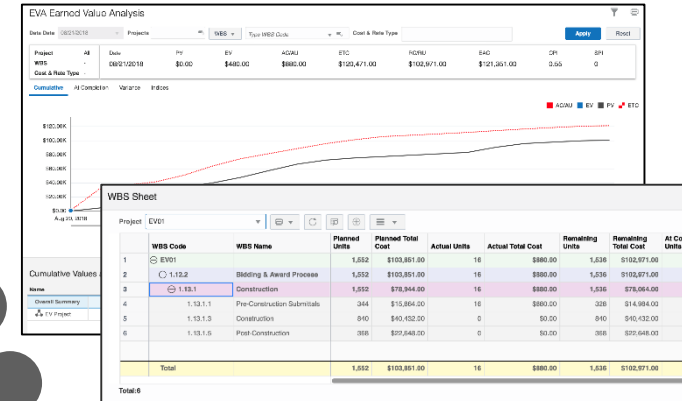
EVA Earned Value Analysis

Data Date 08/21/2018 Projects WBS Type WBS Code Cost & Rate Type Apply Reset

Project All
WBS -
Cost & Rate Type -

| Date | PV | EV | ACWU | ETC | RCWU | EAC | CPI | SPI |
|---|---|---|---|---|---|---|---|---|
| 08/21/2018 | $0.00 | $480.00 | $880.00 | $120,471.00 | $102,971.00 | $121,351.00 | 0.55 | 0 |

Cumulative At Completion Variance Indices

AC/AU EV PV ETC

$120.00K
$100.00K
$80.00K
$60.00K
$40.00K
$20.00K
$0.00
Aug 21, 2018

Cumulative Values

Name
Overall Summary
EV Project

WBS Sheet

Project EV01

| | WBS Code | WBS Name | Planned Units | Planned Total Cost | Actual Units | Actual Total Cost | Remaining Units | Remaining Total Cost | At Co Units |
|---|---|---|---|---|---|---|---|---|---|
| 1 | EV01 | | 1,552 | $103,851.00 | 16 | $880.00 | 1,536 | $102,971.00 | |
| 2 | 1.12.2 | Bidding & Award Process | 1,552 | $103,851.00 | 16 | $880.00 | 1,536 | $102,971.00 | |
| 3 | 1.13.1 | Construction | 1,552 | $78,944.00 | 16 | $880.00 | 1,536 | $78,064.00 | |
| 4 | 1.13.1.1 | Pre-Construction Submittals | 344 | $15,864.00 | 16 | $880.00 | 328 | $14,984.00 | |
| 5 | 1.13.1.3 | Construction | 840 | $40,432.00 | 0 | $0.00 | 840 | $40,432.00 | |
| 6 | 1.13.1.5 | Post-Construction | 358 | $22,648.00 | 0 | $0.00 | 358 | $22,648.00 | |
| | Total | | 1,552 | $103,851.00 | 16 | $880.00 | 1,536 | $102,971.00 | |

Total:6